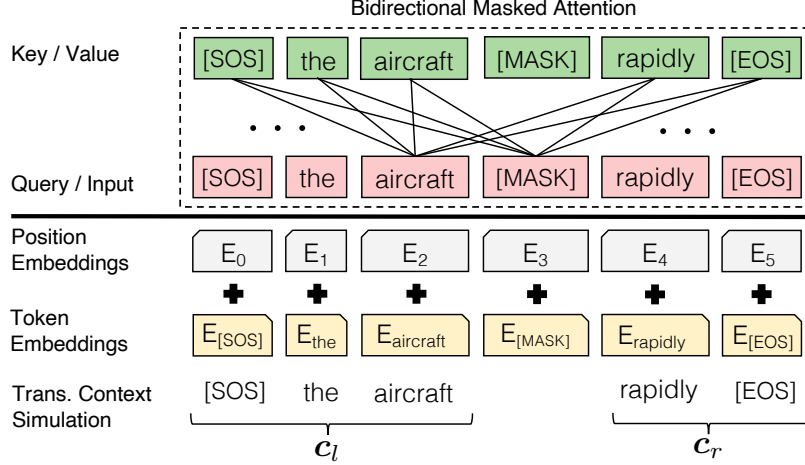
Bidirectional Masked Attention

Key / Value

[SOS] the aircraft [MASK] rapidly [EOS]

. . .

. . .

Query / Input

[SOS] the aircraft [MASK] rapidly [EOS]

Position Embeddings

$E_0$ $E_1$ $E_2$ $E_3$ $E_4$ $E_5$

Token Embeddings

$E_{[SOS]}$ $E_{the}$ $E_{aircraft}$ $E_{[MASK]}$ $E_{rapidly}$ $E_{[EOS]}$

Trans. Context Simulation

[SOS] the aircraft rapidly [EOS]

$\boldsymbol{c}_l$ $\boldsymbol{c}_r$